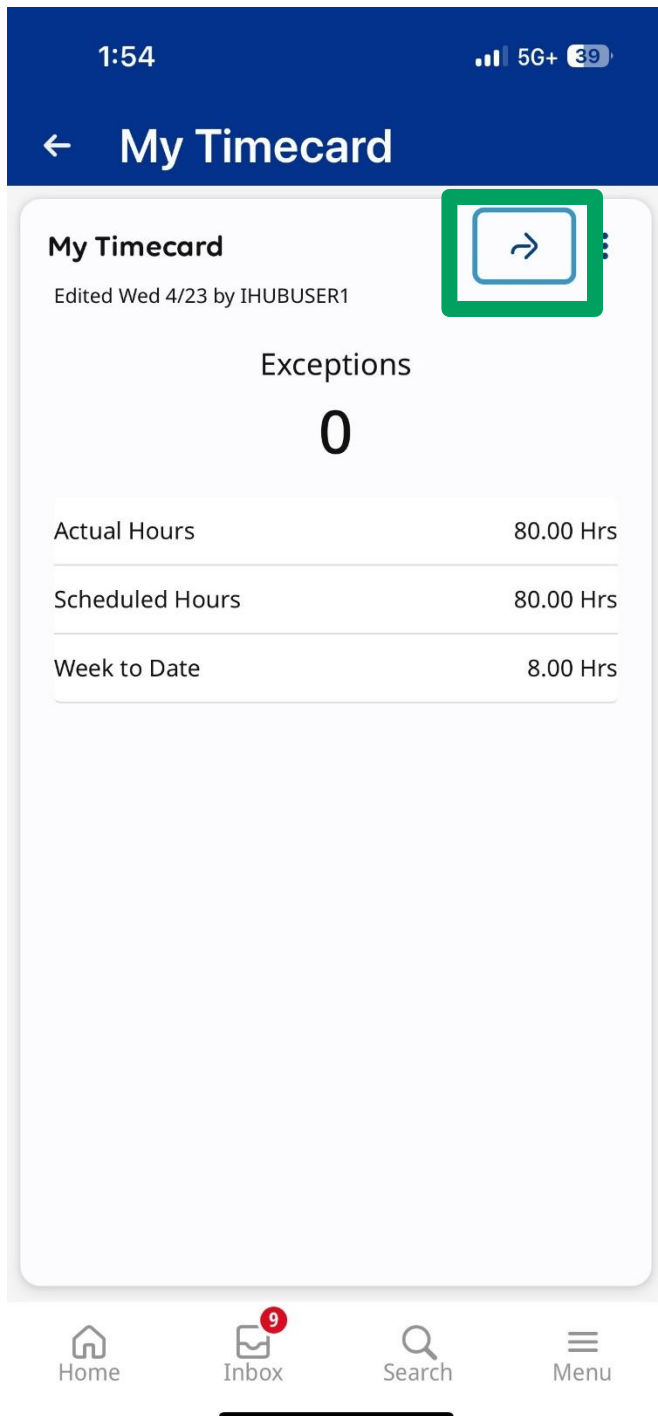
1:54

5G+ 39

← My Timecard

My Timecard

Edited Wed 4/23 by IHUBUSER1

Exceptions

0

| | |
|---|---|
| Actual Hours | 80.00 Hrs |
| Scheduled Hours | 80.00 Hrs |
| Week to Date | 8.00 Hrs |

Home

9

Inbox

Search

Menu